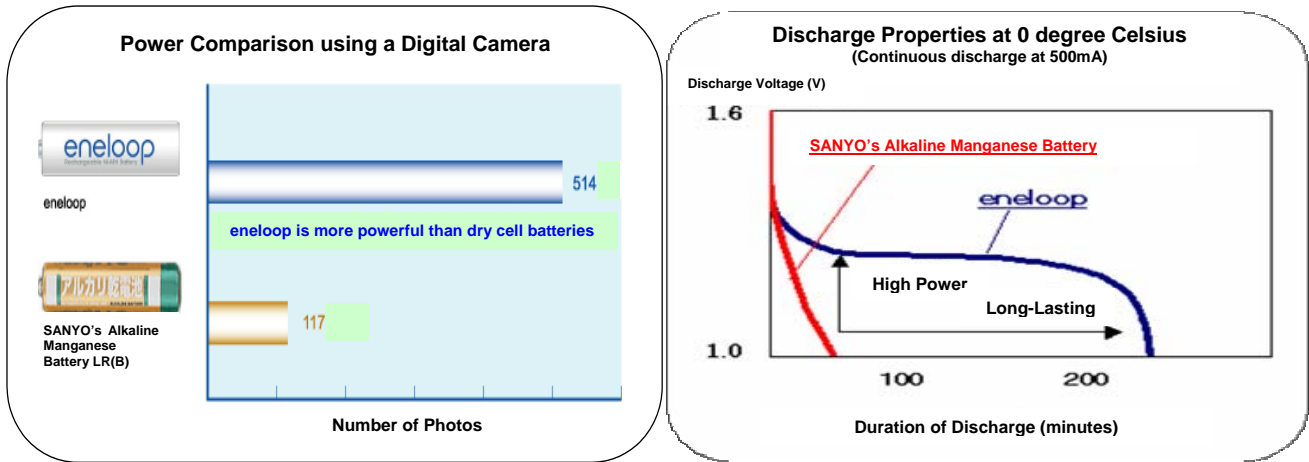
Power Comparison using a Digital Camera

eneloop
Rechargeable Ni-MH Battery

eneloop

アルカリ乾電池

SANYO's Alkaline Manganese Battery LR(B)

514

eneloop is more powerful than dry cell batteries

117

Number of Photos

Discharge Properties at 0 degree Celsius
(Continuous discharge at 500mA)

Discharge Voltage (V)

1.6

1.0

SANYO's Alkaline Manganese Battery

eneloop

High Power

Long-Lasting

100

200

Duration of Discharge (minutes)